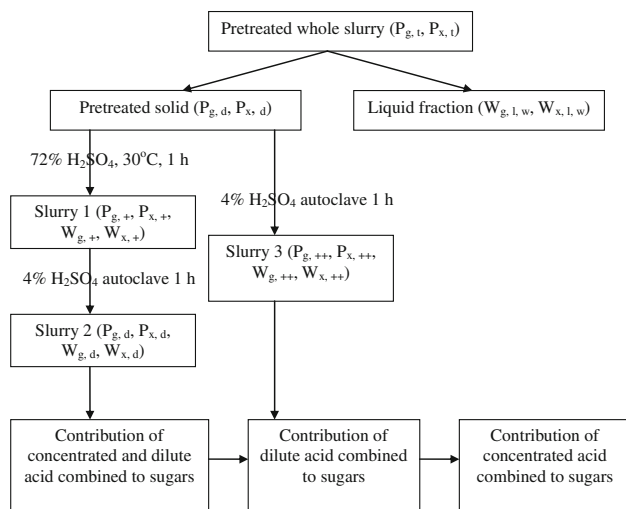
Pretreated whole slurry ($P_{g,\,t}$, $P_{x,\,t}$)

Pretreated solid ($P_{g,\,d}$, $P_{x,\,d}$)

Liquid fraction ($W_{g,\,l,\,w}$, $W_{x,\,l,\,w}$)

72% $H_2SO_4$, 30°C, 1 h

Slurry 1 ($P_{g,\,+}$, $P_{x,\,+}$, $W_{g,\,+}$, $W_{x,\,+}$)

4% $H_2SO_4$ autoclave 1 h

4% $H_2SO_4$ autoclave 1 h

Slurry 3 ($P_{g,\,++}$, $P_{x,\,++}$, $W_{g,\,++}$, $W_{x,\,++}$)

Slurry 2 ($P_{g,\,d}$, $P_{x,\,d}$, $W_{g,\,d}$, $W_{x,\,d}$)

Contribution of concentrated and dilute acid combined to sugars

Contribution of dilute acid combined to sugars

Contribution of concentrated acid combined to sugars